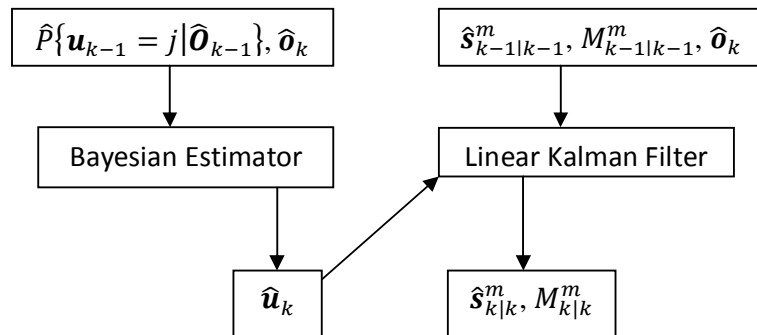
$\hat{P}\{\boldsymbol{u}_{k-1} = j | \widehat{\boldsymbol{O}}_{k-1}\}, \widehat{\boldsymbol{o}}_k$

$\widehat{\boldsymbol{s}}_{k-1|k-1}^m, M_{k-1|k-1}^m, \widehat{\boldsymbol{o}}_k$

Bayesian Estimator

Linear Kalman Filter

$\widehat{\boldsymbol{u}}_k$

$\widehat{\boldsymbol{s}}_{k|k}^m, M_{k|k}^m$